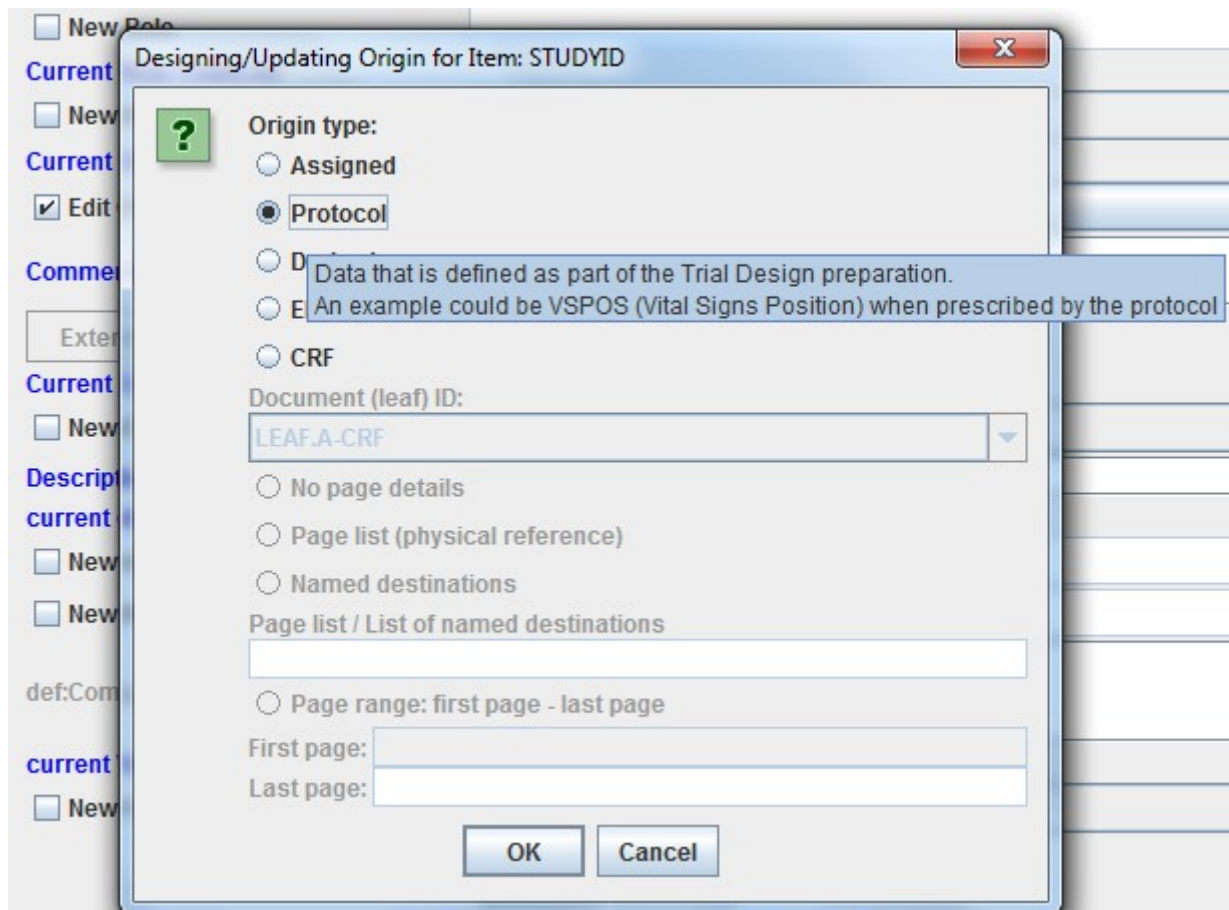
New Role
Current
New
Current
Edit
Comme
Exter
Current
New
Descript
current
New
New
def:Com
current
New

Designing/Updating Origin for Item: STUDYID
X
?
Origin type:
Assigned
Protocol
D
E
Data that is defined as part of the Trial Design preparation.
An example could be VSPOS (Vital Signs Position) when prescribed by the protocol
CRF
Document (leaf) ID:
LEAF.A-CRF
No page details
Page list (physical reference)
Named destinations
Page list / List of named destinations
Page range: first page - last page
First page:
Last page:
OK
Cancel